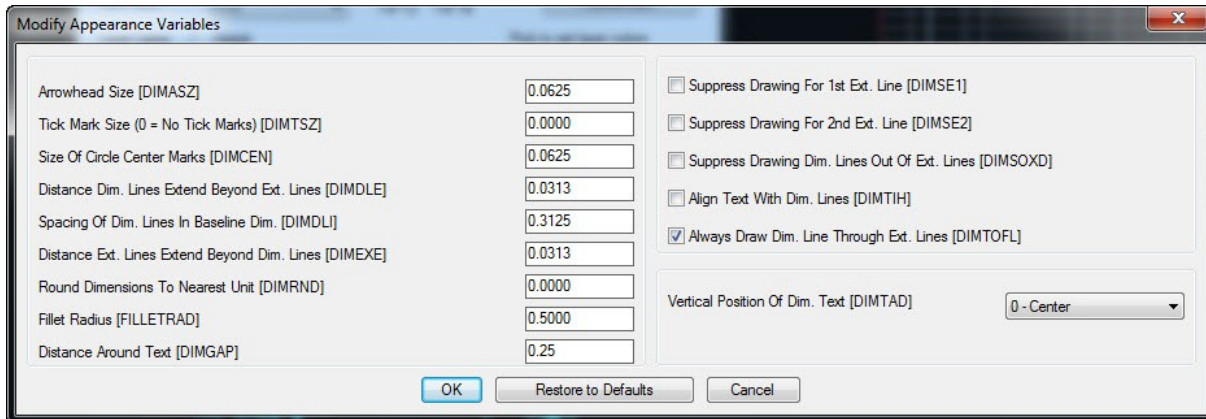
Modify Appearance Variables

Arrowhead Size [DIMASZ] 0.0625

Tick Mark Size (0 = No Tick Marks) [DIMTSZ] 0.0000

Size Of Circle Center Marks [DIMCEN] 0.0625

Distance Dim. Lines Extend Beyond Ext. Lines [DIMDLE] 0.0313

Spacing Of Dim. Lines In Baseline Dim. [DIMDLI] 0.3125

Distance Ext. Lines Extend Beyond Dim. Lines [DIMEXE] 0.0313

Round Dimensions To Nearest Unit [DIMRND] 0.0000

Fillet Radius [FILLETRAD] 0.5000

Distance Around Text [DIMGAP] 0.25

Suppress Drawing For 1st Ext. Line [DIMSE1]

Suppress Drawing For 2nd Ext. Line [DIMSE2]

Suppress Drawing Dim. Lines Out Of Ext. Lines [DIMSOXD]

Align Text With Dim. Lines [DIMTIH]

Always Draw Dim. Line Through Ext. Lines [DIMTOFL]

Vertical Position Of Dim. Text [DIMTAD] 0 - Center

OK Restore to Defaults Cancel